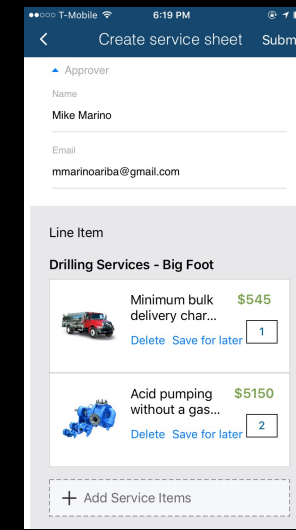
●●○○○ T-Mobile 6:19 PM

Create service sheet Subm

Approver

Name

Mike Marino

Email

mmarinoariba@gmail.com

Line Item

Drilling Services - Big Foot

Minimum bulk delivery char... $545

Delete Save for later 1

Acid pumping without a gas... $5150

Delete Save for later 2

+ Add Service Items